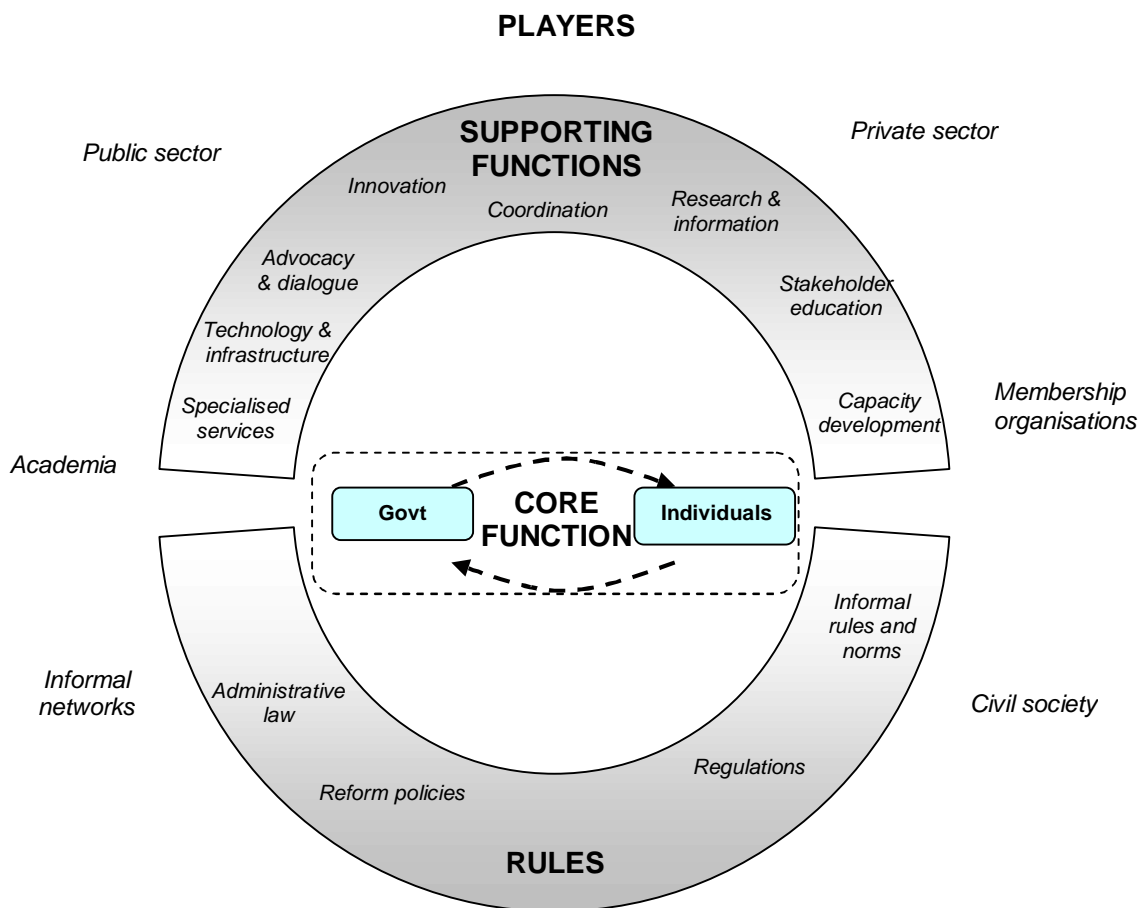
PLAYERS

Public sector

SUPPORTING FUNCTIONS

Private sector

Innovation

Coordination

Research & information

Advocacy & dialogue

Stakeholder education

Technology & infrastructure

Specialised services

Capacity development

Membership organisations

Academia

Govt

CORE FUNCTION

Individuals

Informal rules and norms

Informal networks

Administrative law

Civil society

Regulations

Reform policies

RULES